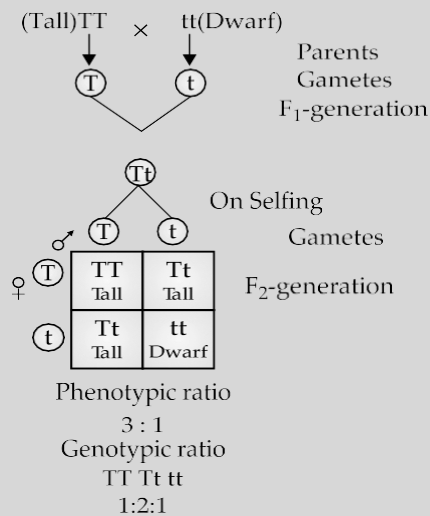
(Tall)TT × tt(Dwarf)

Parents

T t

Gametes

F$_1$-generation

Tt

On Selfing

♂ T t

Gametes

♀ T

t

| TT Tall | Tt Tall |
|---|---|
| Tt Tall | tt Dwarf |

F$_2$-generation

Phenotypic ratio
3 : 1
Genotypic ratio
TT Tt tt
1:2:1